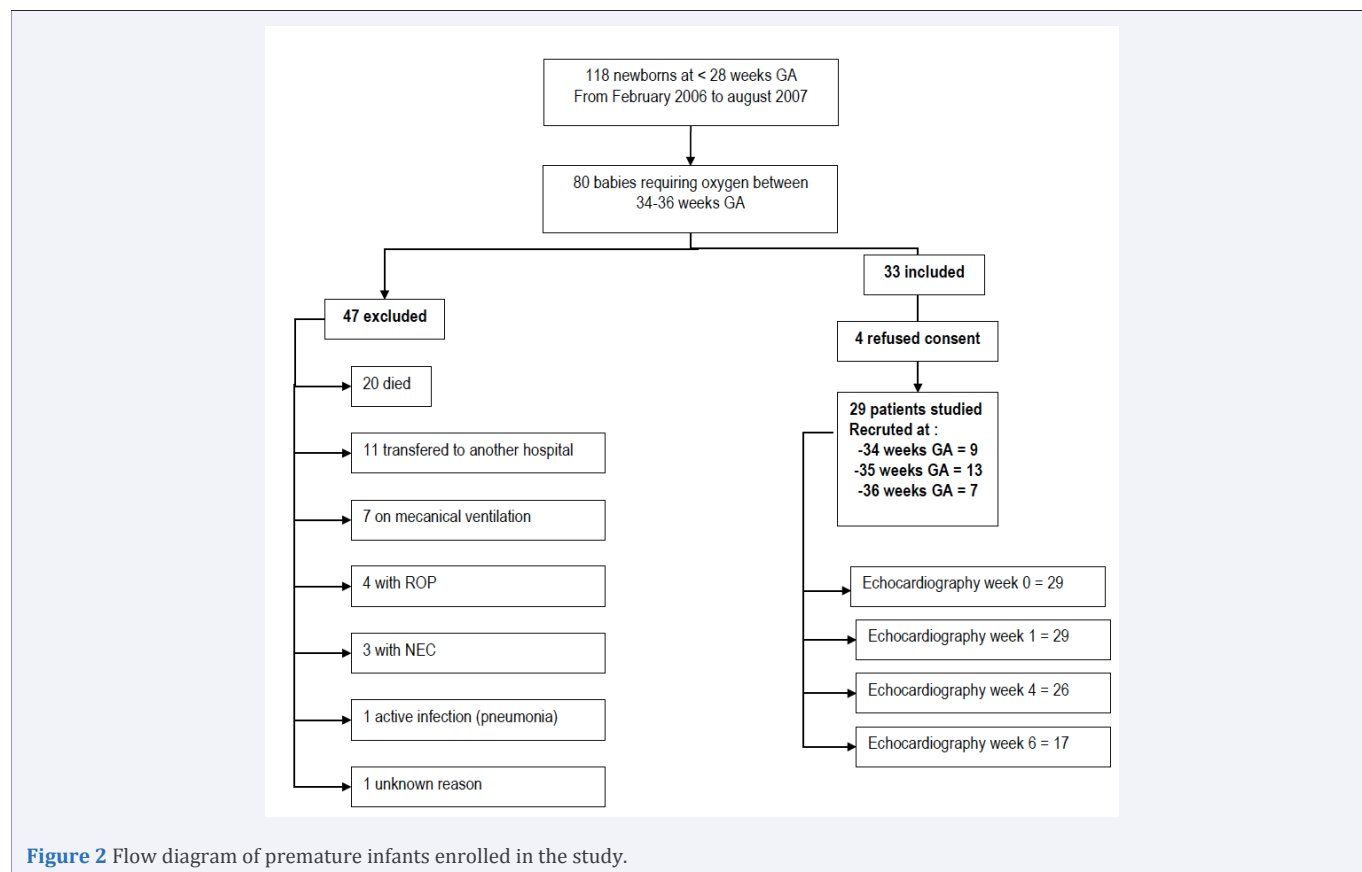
118 newborns at < 28 weeks GA
From February 2006 to august 2007

80 babies requiring oxygen between 34-36 weeks GA

33 included

47 excluded

4 refused consent

20 died

29 patients studied
Recruted at :
-34 weeks GA = 9
-35 weeks GA = 13
-36 weeks GA = 7

11 transfered to another hospital

7 on mecanical ventilation

4 with ROP

3 with NEC

1 active infection (pneumonia)

1 unknown reason

Echocardiography week 0 = 29

Echocardiography week 1 = 29

Echocardiography week 4 = 26

Echocardiography week 6 = 17

Figure 2 Flow diagram of premature infants enrolled in the study.